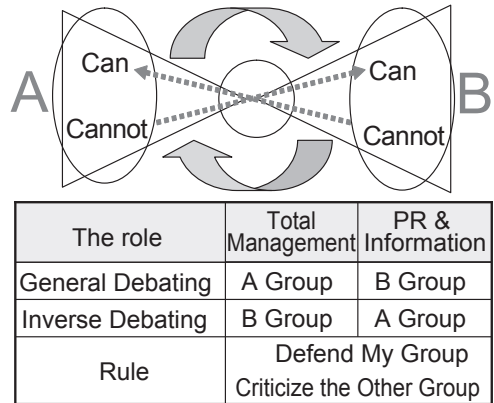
A
Can
Cannot
Can
Cannot
B

| The role | Total Management | PR & Information |
|---|---|---|
| General Debating | A Group | B Group |
| Inverse Debating | B Group | A Group |
| Rule | Defend My Group<br>Criticize the Other Group | |